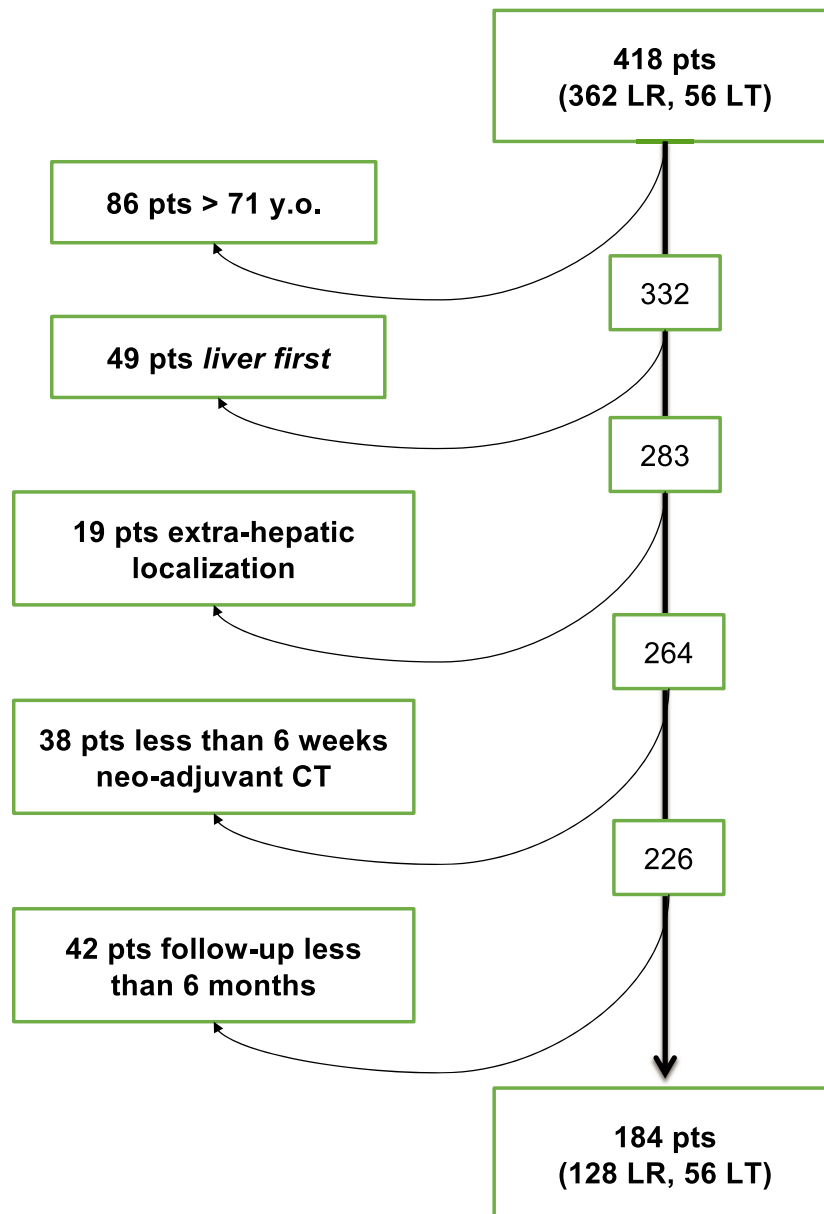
418 pts
(362 LR, 56 LT)

86 pts > 71 y.o.

332

49 pts liver first

283

19 pts extra-hepatic localization

264

38 pts less than 6 weeks neo-adjuvant CT

226

42 pts follow-up less than 6 months

184 pts
(128 LR, 56 LT)